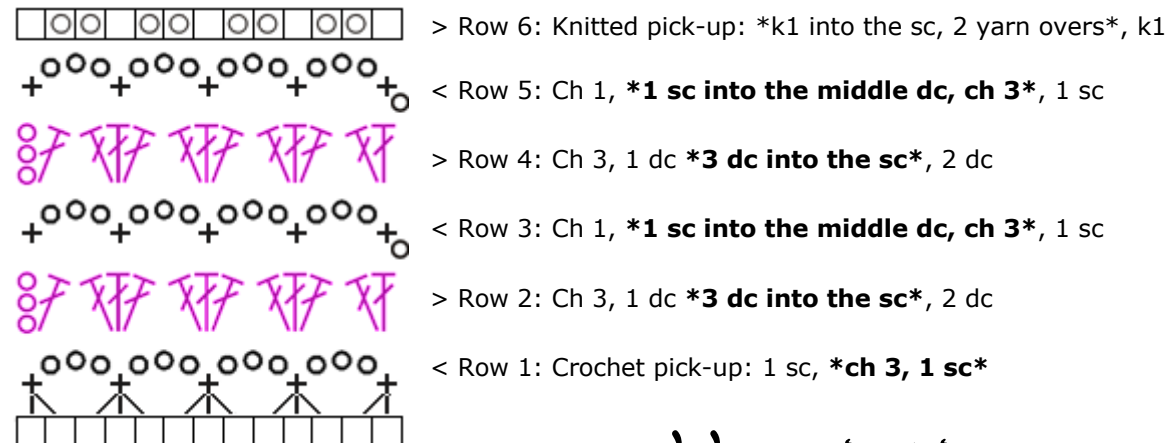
> Row 6: Knitted pick-up: *k1 into the sc, 2 yarn overs*, k1

< Row 5: Ch 1, **\*1 sc into the middle dc, ch 3\***, 1 sc

> Row 4: Ch 3, 1 dc **\*3 dc into the sc\***, 2 dc

< Row 3: Ch 1, **\*1 sc into the middle dc, ch 3\***, 1 sc

> Row 2: Ch 3, 1 dc **\*3 dc into the sc\***, 2 dc

< Row 1: Crochet pick-up: 1 sc, **\*ch 3, 1 sc\***